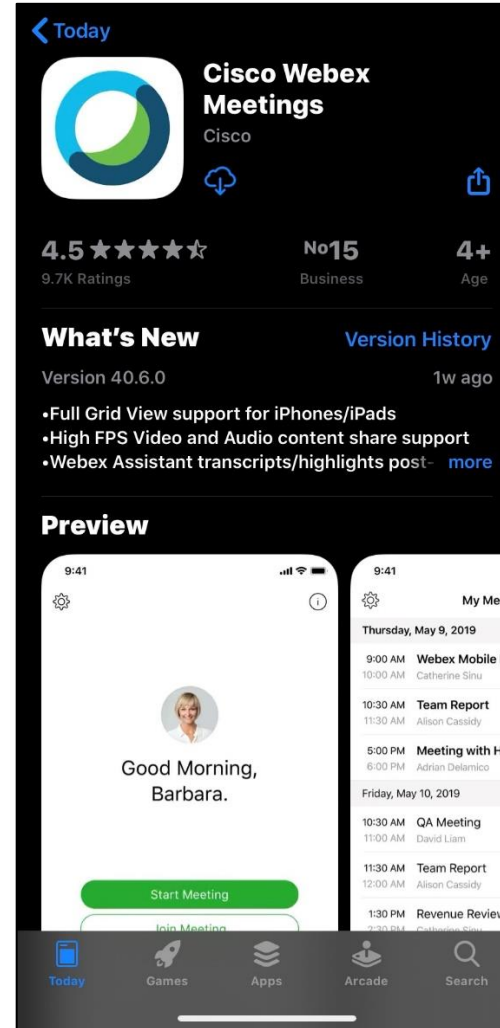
Today

Cisco Webex Meetings
Cisco

4.5 ★★★★☆
9.7K Ratings

No15
Business

4+
Age

What's New
Version History

Version 40.6.0
1w ago

•Full Grid View support for iPhones/iPads
•High FPS Video and Audio content share support
•Webex Assistant transcripts/highlights post- more

Preview

9:41

Good Morning, Barbara.

Start Meeting
Join Meeting

9:41
My Me

Thursday, May 9, 2019
9:00 AM Webex Mobile
10:00 AM Catherine Sinu
10:30 AM Team Report
11:30 AM Alison Cassidy
5:00 PM Meeting with H
6:00 PM Adrian Delamico
Friday, May 10, 2019
10:30 AM QA Meeting
11:00 AM David Liam
11:30 AM Team Report
12:00 AM Alison Cassidy
1:30 PM Revenue Review
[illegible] Catherine Sinu

Today
Games
Apps
Arcade
Search